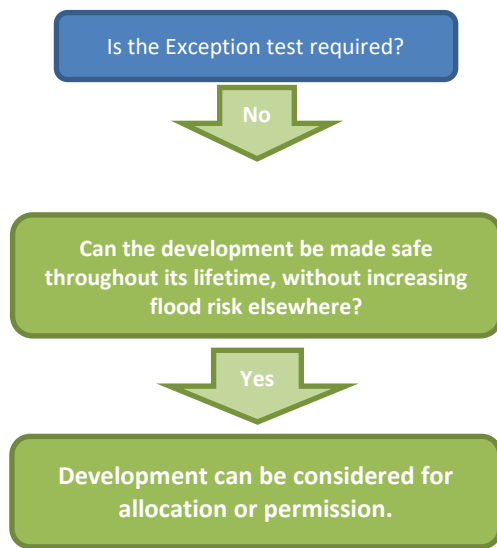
Is the Exception test required?

No

Can the development be made safe throughout its lifetime, without increasing flood risk elsewhere?

Yes

Development can be considered for allocation or permission.